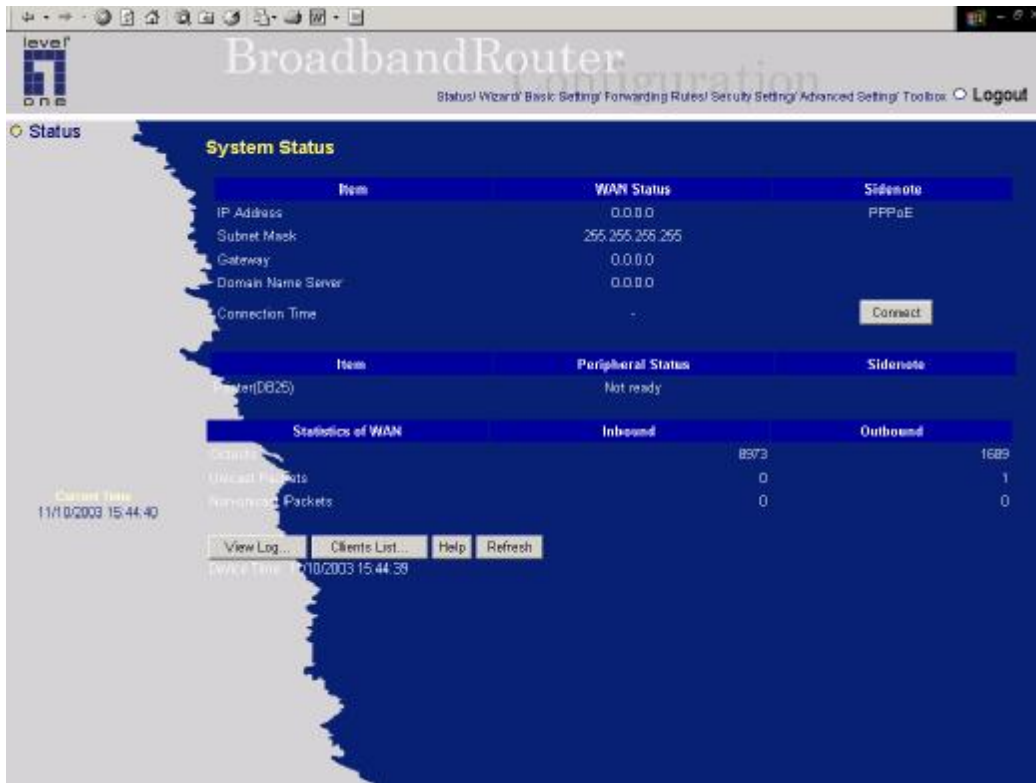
level one

BroadbandRouter Configuration

Status/ Wizard/ Basic Setting/ Forwarding Rules/ Security Setting/ Advanced Setting/ Toolbox ○ Logout

○ Status

System Status

| Item | WAN Status | Sidenote |
|---|---|---|
| IP Address | 0.0.0.0 | PPPoE |
| Subnet Mask | 255.255.255.255 | |
| Gateway | 0.0.0.0 | |
| Domain Name Server | 0.0.0.0 | |
| Connection Time | - | Connect |

| Item | Peripheral Status | Sidenote |
|---|---|---|
| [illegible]ter(DB25) | Not ready | |

| Statistics of WAN | Inbound | Outbound |
|---|---|---|
| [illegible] | 8973 | 1689 |
| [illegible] Packets | 0 | 1 |
| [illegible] Packets | 0 | 0 |

Current Time
11/10/2003 15:44:40

View Log... Clients List... Help Refresh

Device Time: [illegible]/10/2003 15:44:39